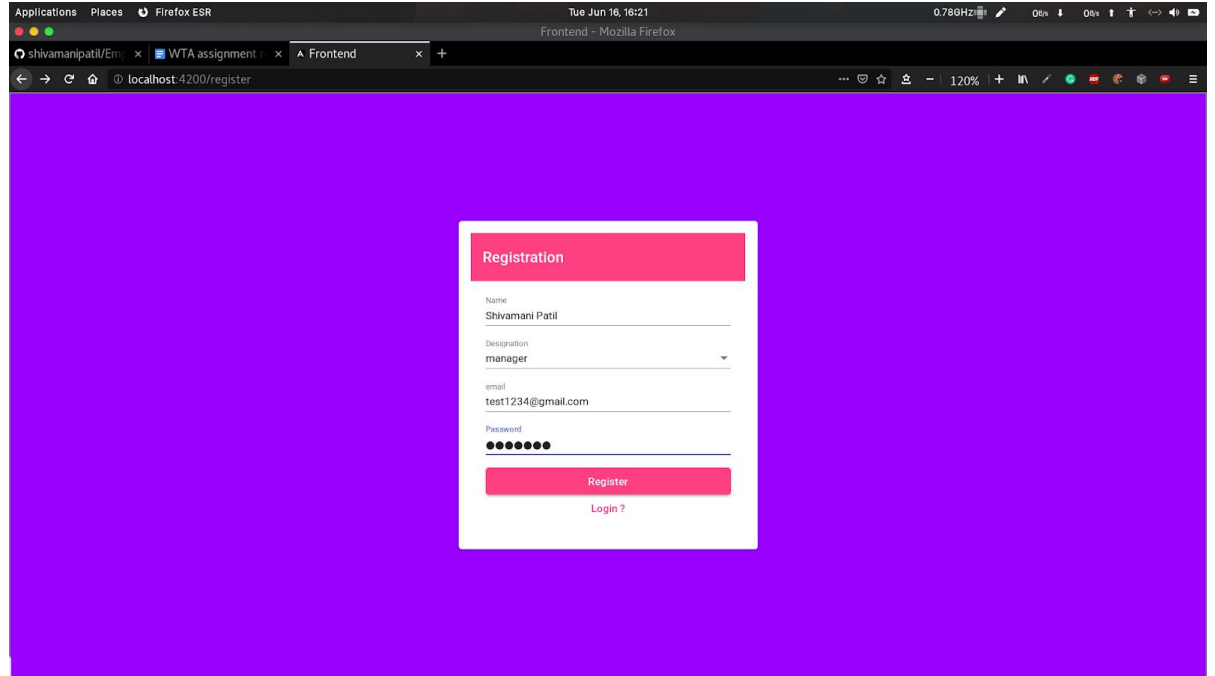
Applications Places Firefox ESR
Tue Jun 16, 16:21
0.78GHz
0B/s 0B/s
Frontend - Mozilla Firefox
shivamanipatil/Em ×
WTA assignment ×
Frontend ×
+
localhost:4200/register
120%
Registration
Name
Shivamani Patil
Designation
manager
email
test1234@gmail.com
Password
●●●●●●●
Register
Login ?